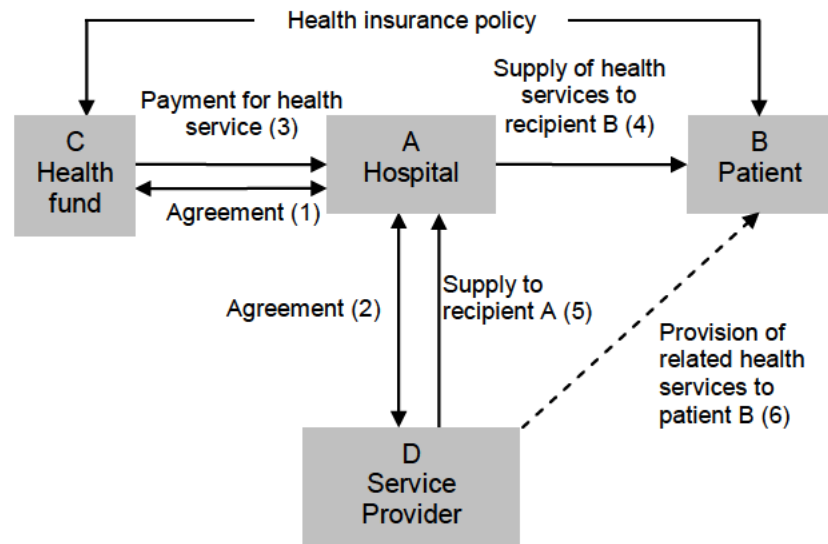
Health insurance policy

C
Health fund

Payment for health service (3)

Agreement (1)

A
Hospital

Supply of health services to recipient B (4)

B
Patient

Agreement (2)

Supply to recipient A (5)

Provision of related health services to patient B (6)

D
Service Provider